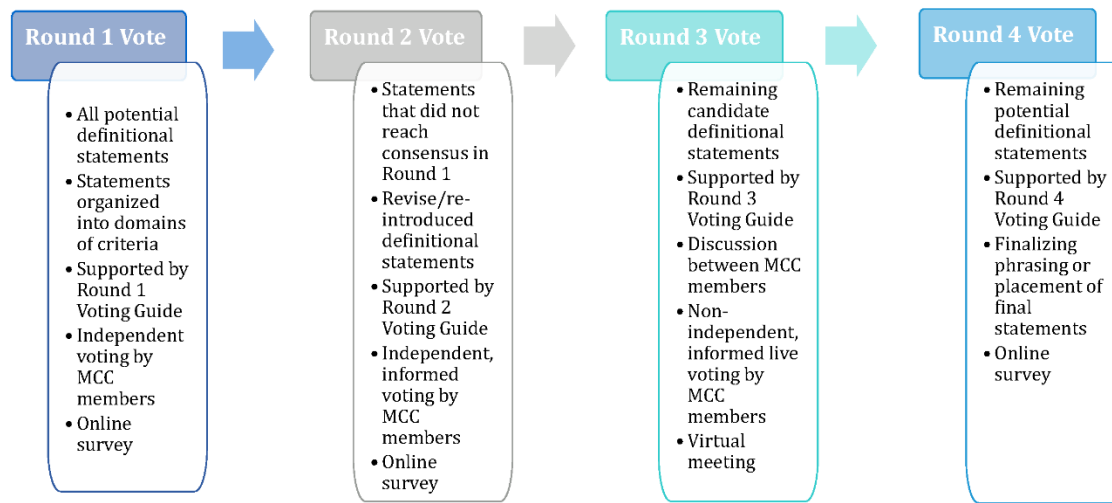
Round 1 Vote

- All potential definitional statements
- Statements organized into domains of criteria
- Supported by Round 1 Voting Guide
- Independent voting by MCC members
- Online survey

Round 2 Vote

- Statements that did not reach consensus in Round 1
- Revise/re-introduced definitional statements
- Supported by Round 2 Voting Guide
- Independent, informed voting by MCC members
- Online survey

Round 3 Vote

- Remaining candidate definitional statements
- Supported by Round 3 Voting Guide
- Discussion between MCC members
- Non-independent, informed live voting by MCC members
- Virtual meeting

Round 4 Vote

- Remaining potential definitional statements
- Supported by Round 4 Voting Guide
- Finalizing phrasing or placement of final statements
- Online survey